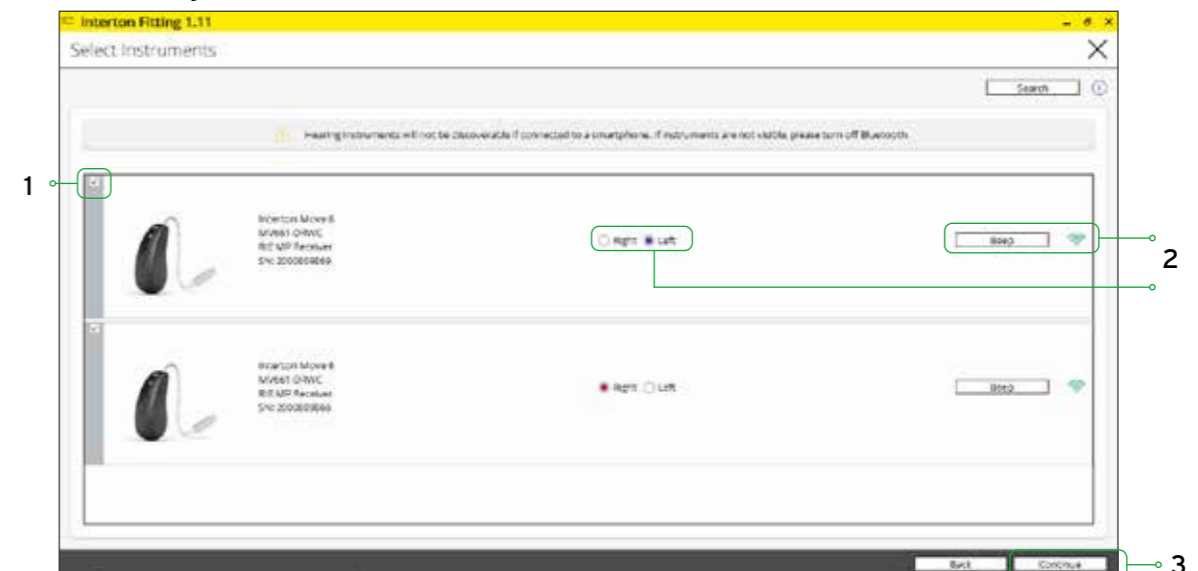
Interton Fitting 1.11

Select Instruments

Search

Hearing instruments will not be discoverable if connected to a smartphone. If instruments are not visible, please turn off Bluetooth.

1

Interton Move 6
MV661 DRWC
RIE MP Receiver
SN: 2000009869

Right Left

Beep

2

Interton Move 6
MV661 DRWC
RIE MP Receiver
SN: 2000009866

Right Left

Beep

Back Continue

3